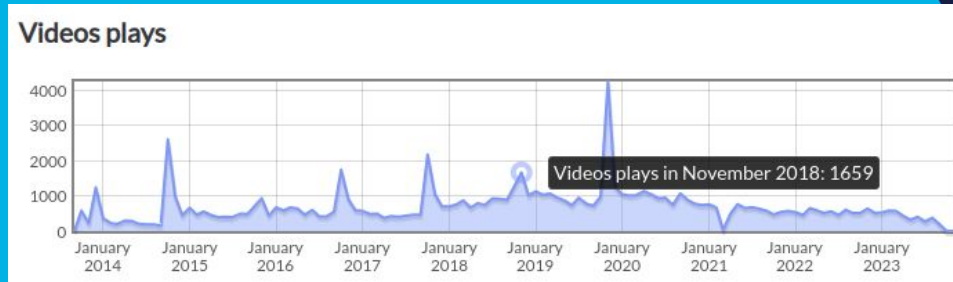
Videos plays

4000
3000
2000
1000
0

Videos plays in November 2018: 1659

January 2014
January 2015
January 2016
January 2017
January 2018
January 2019
January 2020
January 2021
January 2022
January 2023